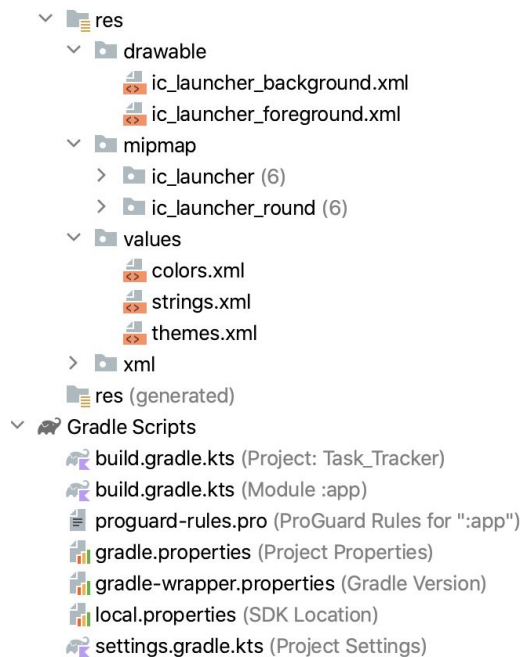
res
drawable
ic_launcher_background.xml
ic_launcher_foreground.xml
mipmap
ic_launcher (6)
ic_launcher_round (6)
values
colors.xml
strings.xml
themes.xml
xml
res (generated)
Gradle Scripts
build.gradle.kts (Project: Task_Tracker)
build.gradle.kts (Module :app)
proguard-rules.pro (ProGuard Rules for ":app")
gradle.properties (Project Properties)
gradle-wrapper.properties (Gradle Version)
local.properties (SDK Location)
settings.gradle.kts (Project Settings)